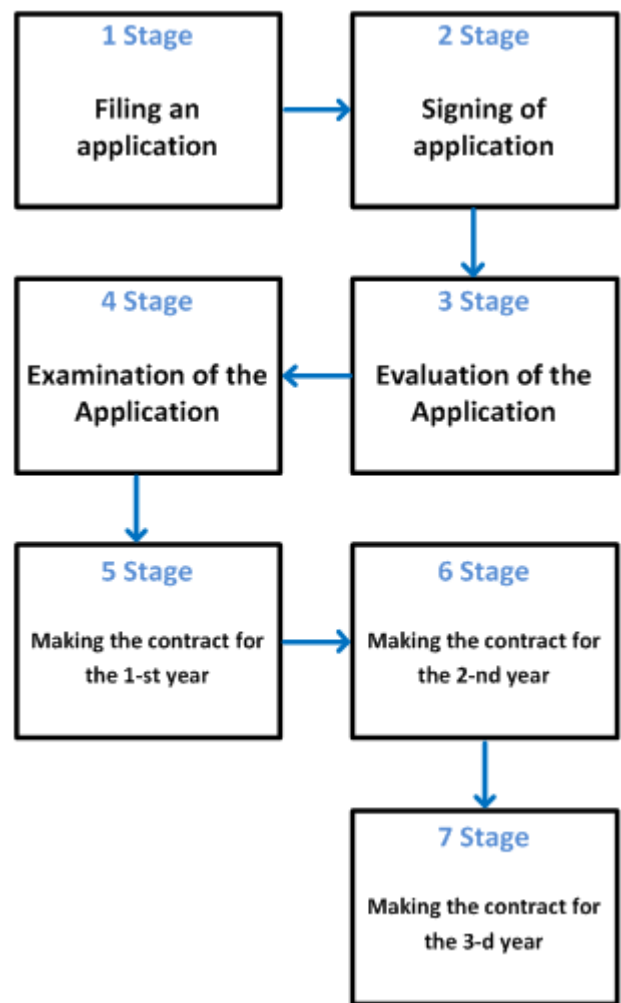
1 Stage

Filing an application

2 Stage

Signing of application

3 Stage

Evaluation of the Application

4 Stage

Examination of the Application

5 Stage

Making the contract for the 1-st year

6 Stage

Making the contract for the 2-nd year

7 Stage

Making the contract for the 3-d year